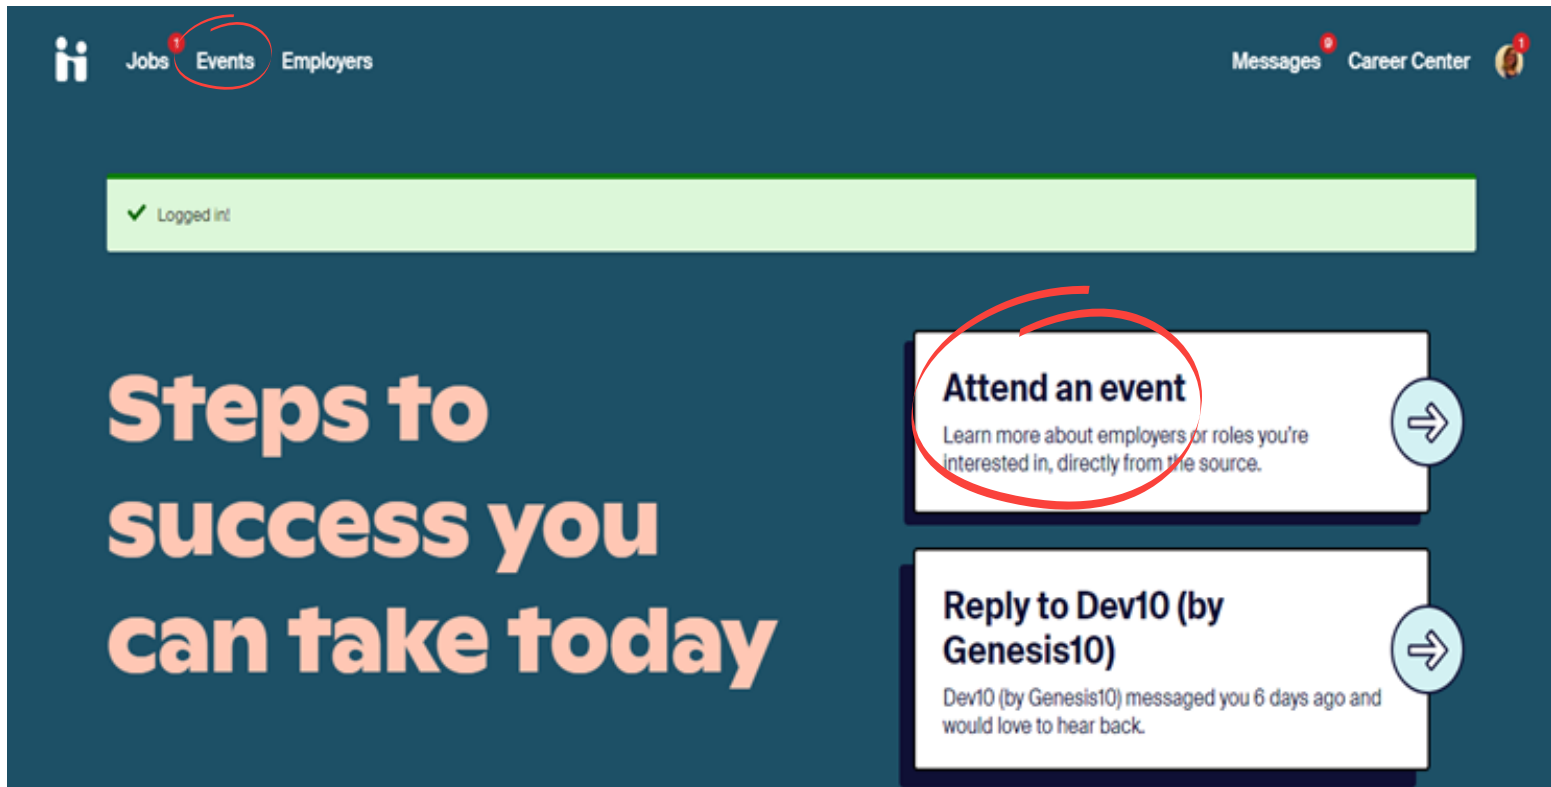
Jobs 1 Events Employers

Messages 9 Career Center 1

Logged in!

Steps to success you can take today

Attend an event

Learn more about employers or roles you're interested in, directly from the source.

Reply to Dev10 (by Genesis10)

Dev10 (by Genesis10) messaged you 6 days ago and would love to hear back.